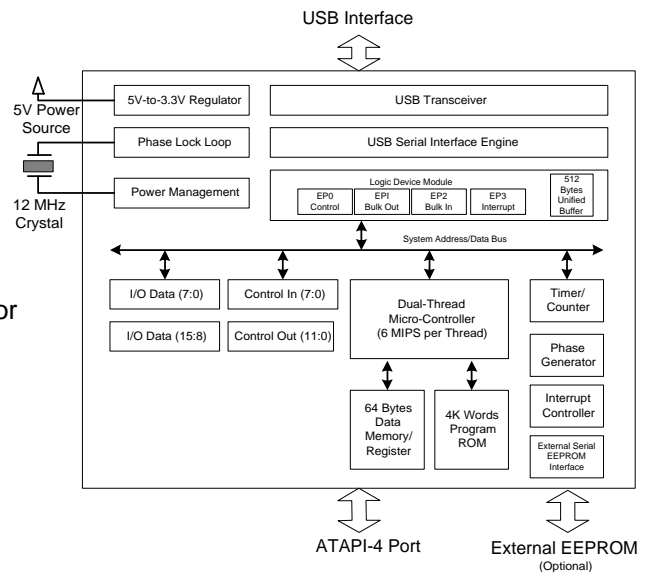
USB Interface

5V Power Source

12 MHz Crystal

5V-to-3.3V Regulator

USB Transceiver

Phase Lock Loop

USB Serial Interface Engine

Power Management

Logic Device Module

EP0 Control

EPI Bulk Out

EP2 Bulk In

EP3 Interrupt

512 Bytes Unified Buffer

System Address/Data Bus

or

I/O Data (7:0)

Control In (7:0)

Dual-Thread Micro-Controller (6 MIPS per Thread)

Timer/ Counter

I/O Data (15:8)

Control Out (11:0)

Phase Generator

Interrupt Controller

64 Bytes Data Memory/ Register

4K Words Program ROM

External Serial EEPROM Interface

ATAPI-4 Port

External EEPROM (Optional)